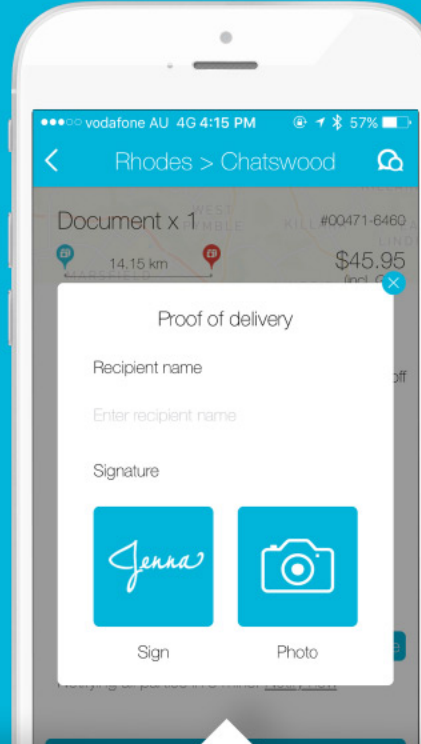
●●●○○ vodafone AU 4G 4:15 PM 57%

Rhodes > Chatswood

Document x 1

#00471-6460

WEST RYMBLE

KILL

LINDF

14.15 km

MARSFIELD

$45.95

(incl. G

off

Proof of delivery

Recipient name

Enter recipient name

Signature

Jenna

Sign

Photo

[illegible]